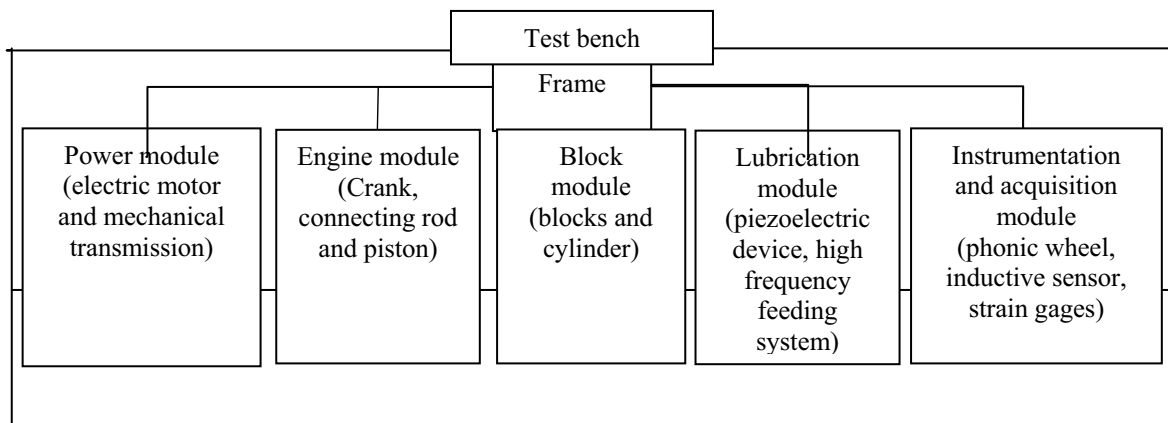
Test bench

Frame

Power module (electric motor and mechanical transmission)

Engine module (Crank, connecting rod and piston)

Block module (blocks and cylinder)

Lubrication module (piezoelectric device, high frequency feeding system)

Instrumentation and acquisition module (phonic wheel, inductive sensor, strain gages)